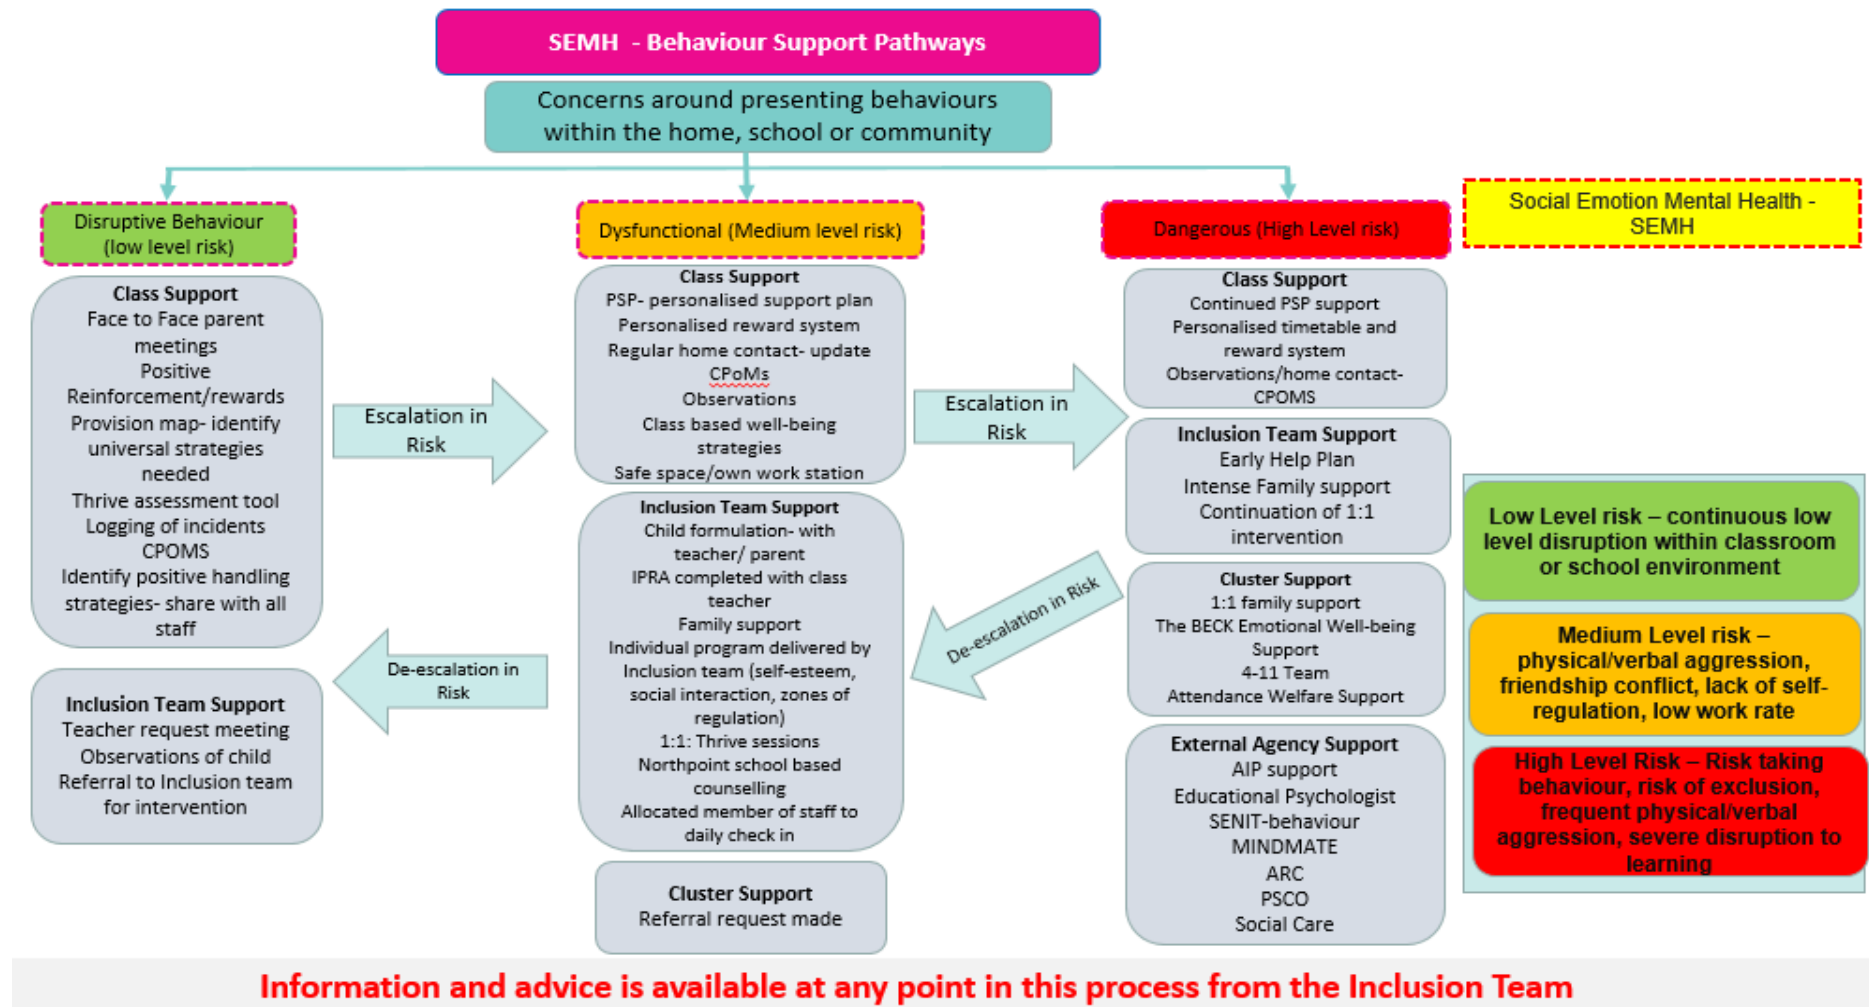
SEMH - Behaviour Support Pathways

Concerns around presenting behaviours within the home, school or community

Disruptive Behaviour (low level risk)

Dysfunctional (Medium level risk)

Dangerous (High Level risk)

Social Emotion Mental Health - SEMH

Class Support
Face to Face parent meetings
Positive Reinforcement/rewards
Provision map- identify universal strategies needed
Thrive assessment tool
Logging of incidents CPOMS
Identify positive handling strategies- share with all staff

Escalation in Risk

Class Support
PSP- personalised support plan
Personalised reward system
Regular home contact- update CPoMs
Observations
Class based well-being strategies
Safe space/own work station

Escalation in Risk

Class Support
Continued PSP support
Personalised timetable and reward system
Observations/home contact- CPOMS

Inclusion Team Support
Early Help Plan
Intense Family support
Continuation of 1:1 intervention

Inclusion Team Support
Child formulation- with teacher/ parent
IPRA completed with class teacher
Family support
Individual program delivered by Inclusion team (self-esteem, social interaction, zones of regulation)
1:1: Thrive sessions
Northpoint school based counselling
Allocated member of staff to daily check in

De-escalation in Risk

Cluster Support
1:1 family support
The BECK Emotional Well-being Support
4-11 Team
Attendance Welfare Support

De-escalation in Risk

Inclusion Team Support
Teacher request meeting
Observations of child
Referral to Inclusion team for intervention

External Agency Support
AIP support
Educational Psychologist
SENIT-behaviour
MINDMATE
ARC
PSCO
Social Care

Cluster Support
Referral request made

Low Level risk – continuous low level disruption within classroom or school environment

Medium Level risk – physical/verbal aggression, friendship conflict, lack of self-regulation, low work rate

High Level Risk – Risk taking behaviour, risk of exclusion, frequent physical/verbal aggression, severe disruption to learning

Information and advice is available at any point in this process from the Inclusion Team